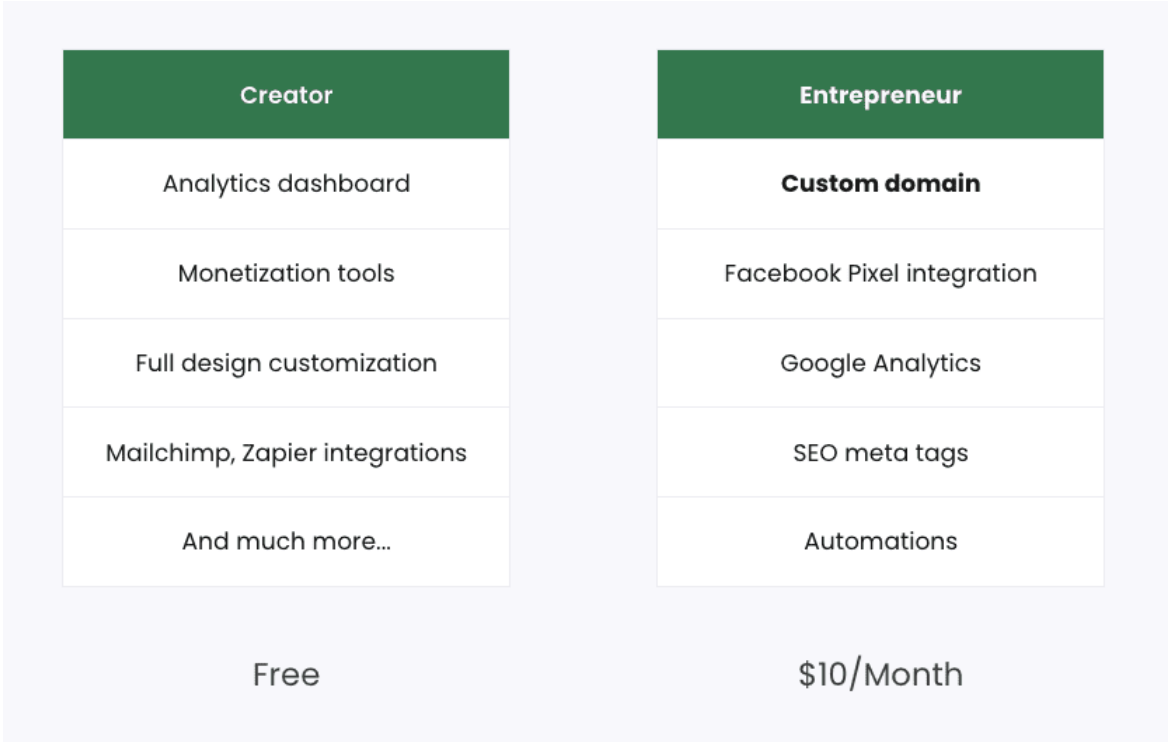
| Creator |
|---|
| Analytics dashboard |
| Monetization tools |
| Full design customization |
| Mailchimp, Zapier integrations |
| And much more... |

Free

| Entrepreneur |
|---|
| **Custom domain** |
| Facebook Pixel integration |
| Google Analytics |
| SEO meta tags |
| Automations |

$10/Month